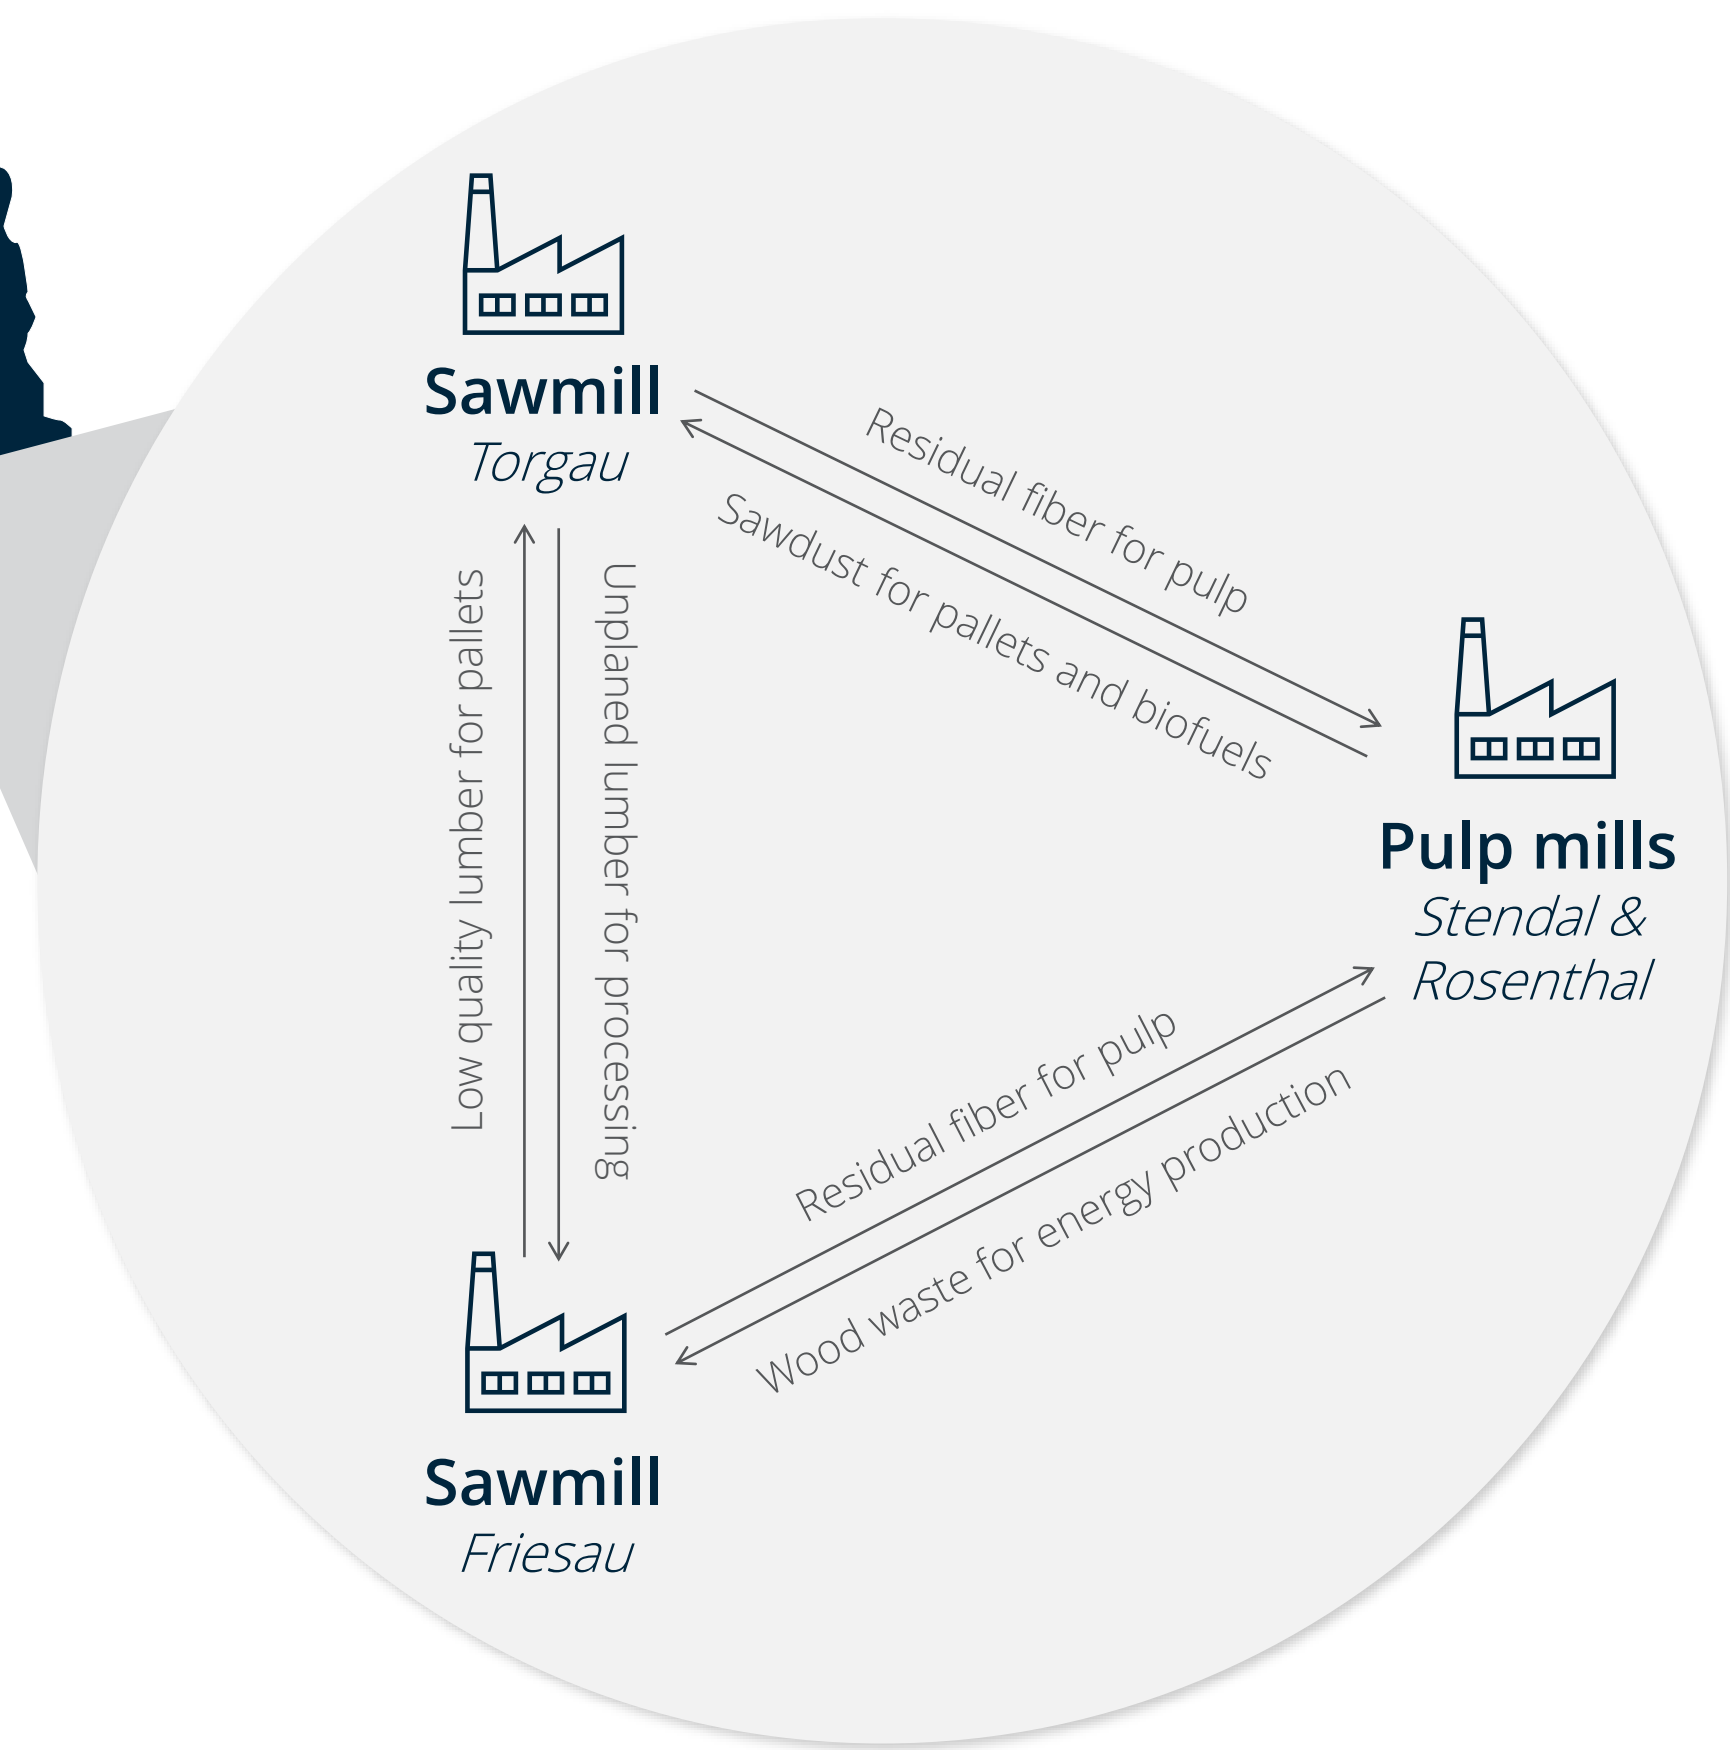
Sawmill
Torgau

Residual fiber for pulp

Sawdust for pallets and biofuels

Pulp mills
Stendal & Rosenthal

Low quality lumber for pallets

Unplaned lumber for processing

Residual fiber for pulp

Wood waste for energy production

Sawmill
Friesau